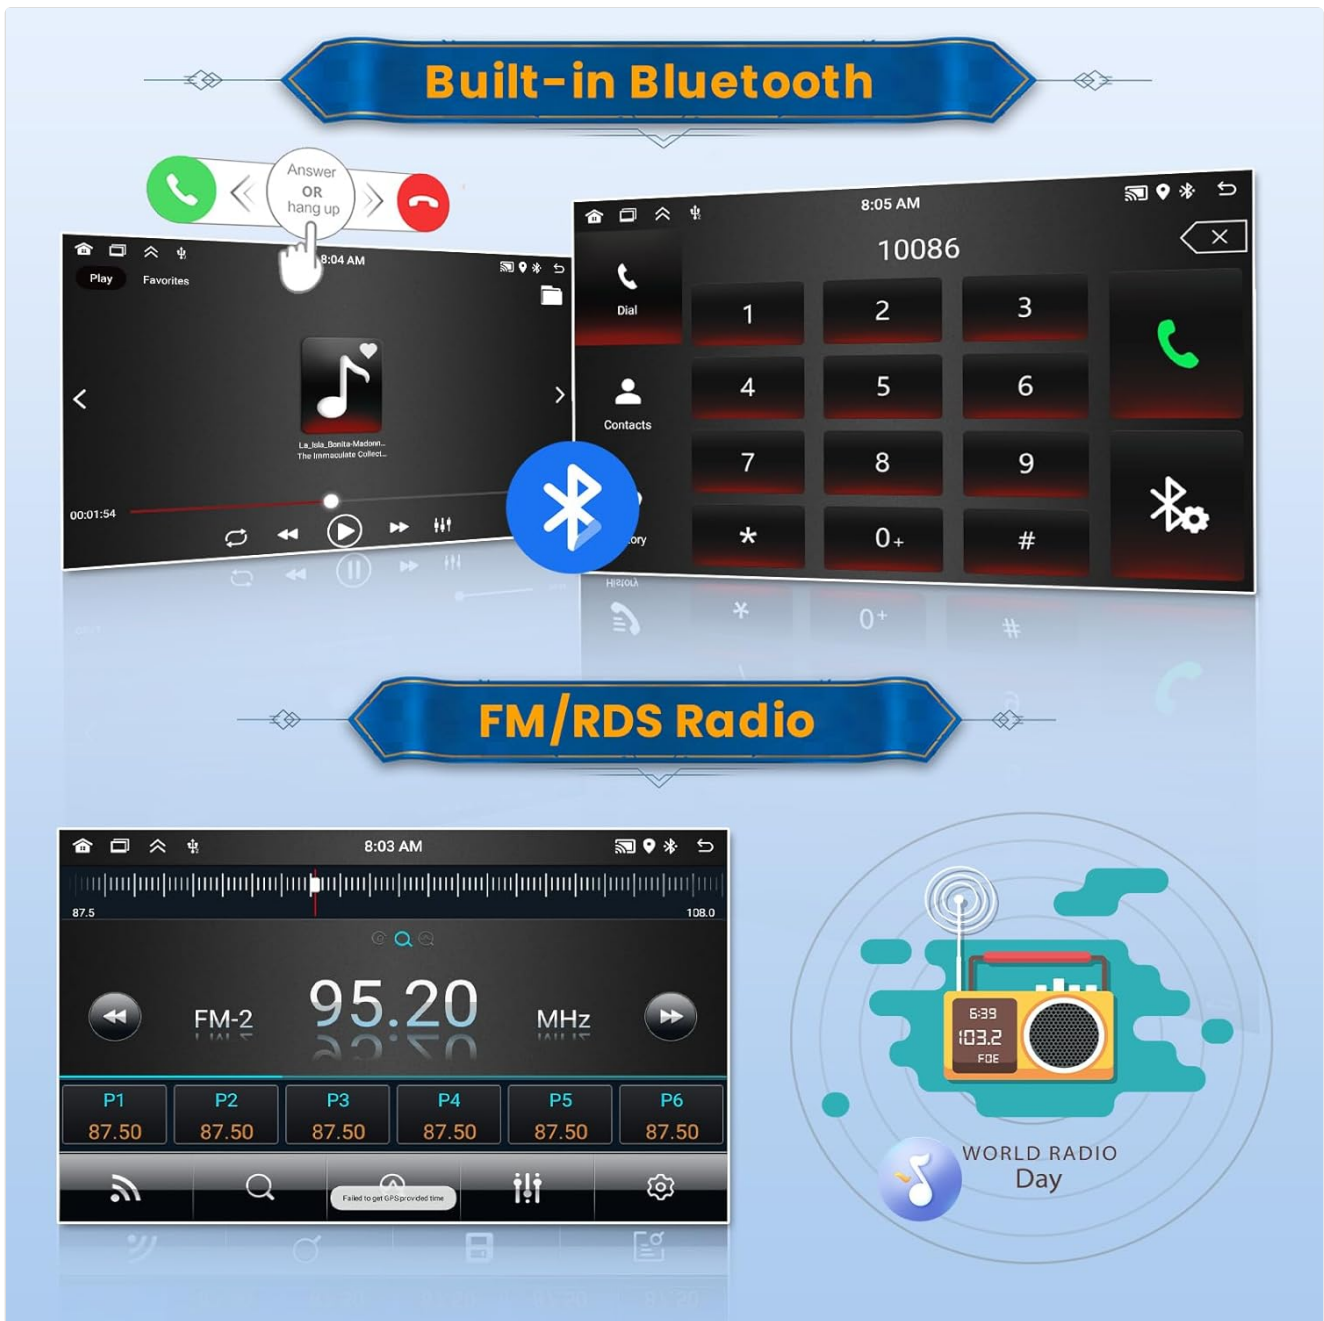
Built-in Bluetooth

Answer OR hang up

8:04 AM

Play Favorites

La_Isla_Bonita-Madonn...
The Immaculate Collect...

00:01:54

8:05 AM

10086

Dial

Contacts

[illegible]ory

| 1 | 2 | 3 |
|---|---|---|
| 4 | 5 | 6 |
| 7 | 8 | 9 |
| * | 0+ | # |

FM/RDS Radio

8:03 AM

87.5 108.0

FM-2 95.20 MHz

| P1 | P2 | P3 | P4 | P5 | P6 |
|---|---|---|---|---|---|
| 87.50 | 87.50 | 87.50 | 87.50 | 87.50 | 87.50 |

Failed to get GPS provided time

6:39
103.2
FOE

WORLD RADIO
Day